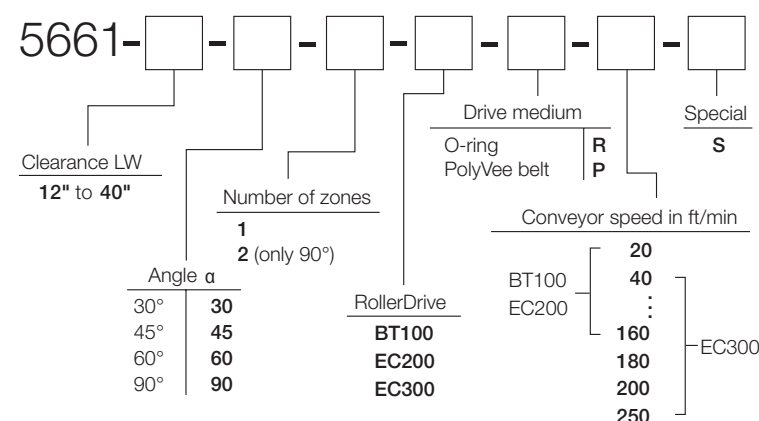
5661- [ ] - [ ] - [ ] - [ ] - [ ] - [ ] - [ ]

Clearance LW
12" to 40"

Angle α

| | |
|---|---|
| 30° | 30 |
| 45° | 45 |
| 60° | 60 |
| 90° | 90 |

Number of zones
1
2 (only 90°)

RollerDrive
BT100
EC200
EC300

Drive medium

| | |
|---|---|
| O-ring | R |
| PolyVee belt | P |

Special
S

Conveyor speed in ft/min
BT100
EC200
20
40
⋮
160
180
200
250
EC300